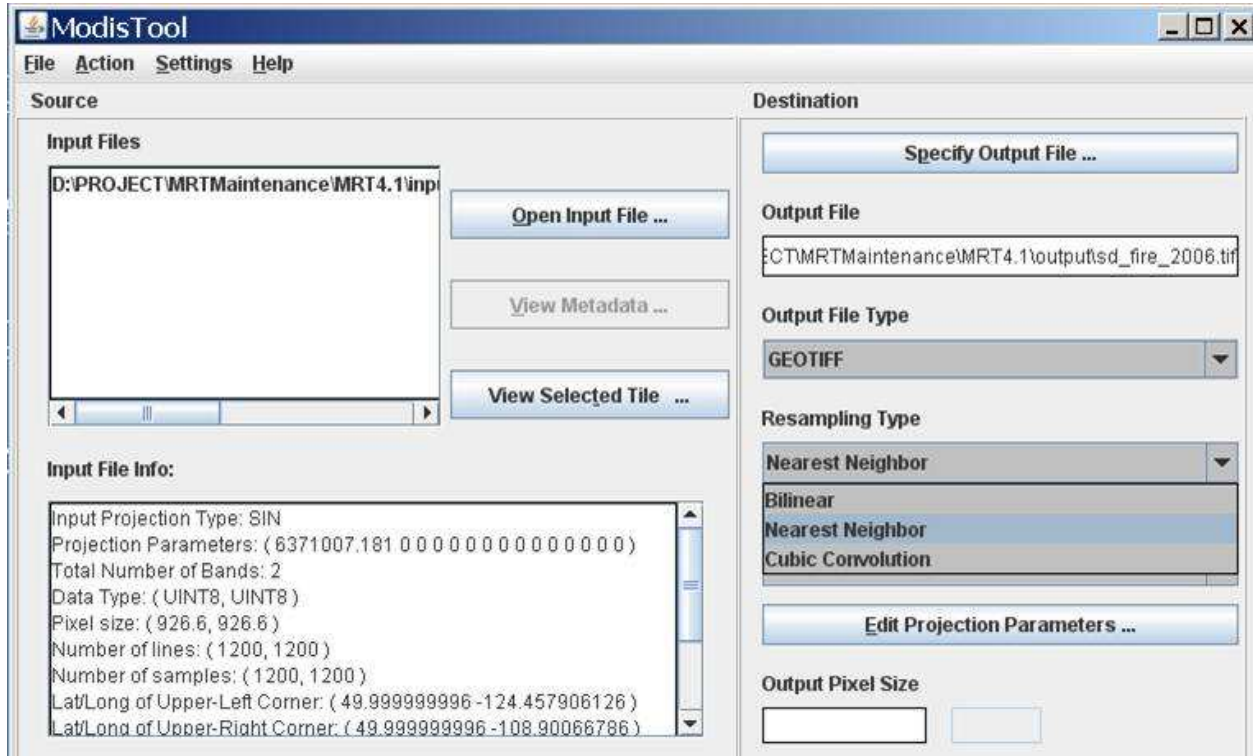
ModisTool

File Action Settings Help

Source

Input Files

D:\PROJECT\MRTMaintenance\MRT4.1\inp

Open Input File ...

View Metadata ...

View Selected Tile ...

Input File Info:

Input Projection Type: SIN
Projection Parameters: ( 6371007.181 0 0 0 0 0 0 0 0 0 0 0 0 0 0 )
Total Number of Bands: 2
Data Type: ( UINT8, UINT8 )
Pixel size: ( 926.6, 926.6 )
Number of lines: ( 1200, 1200 )
Number of samples: ( 1200, 1200 )
Lat/Long of Upper-Left Corner: ( 49.999999996 -124.457906126 )
Lat/Long of Upper-Right Corner: ( 49.999999996 -108.90066786 )

Destination

Specify Output File ...

Output File

CT\MRTMaintenance\MRT4.1\output\sd_fire_2006.tif

Output File Type

GEOTIFF

Resampling Type

Nearest Neighbor

Bilinear
Nearest Neighbor
Cubic Convolution

Edit Projection Parameters ...

Output Pixel Size